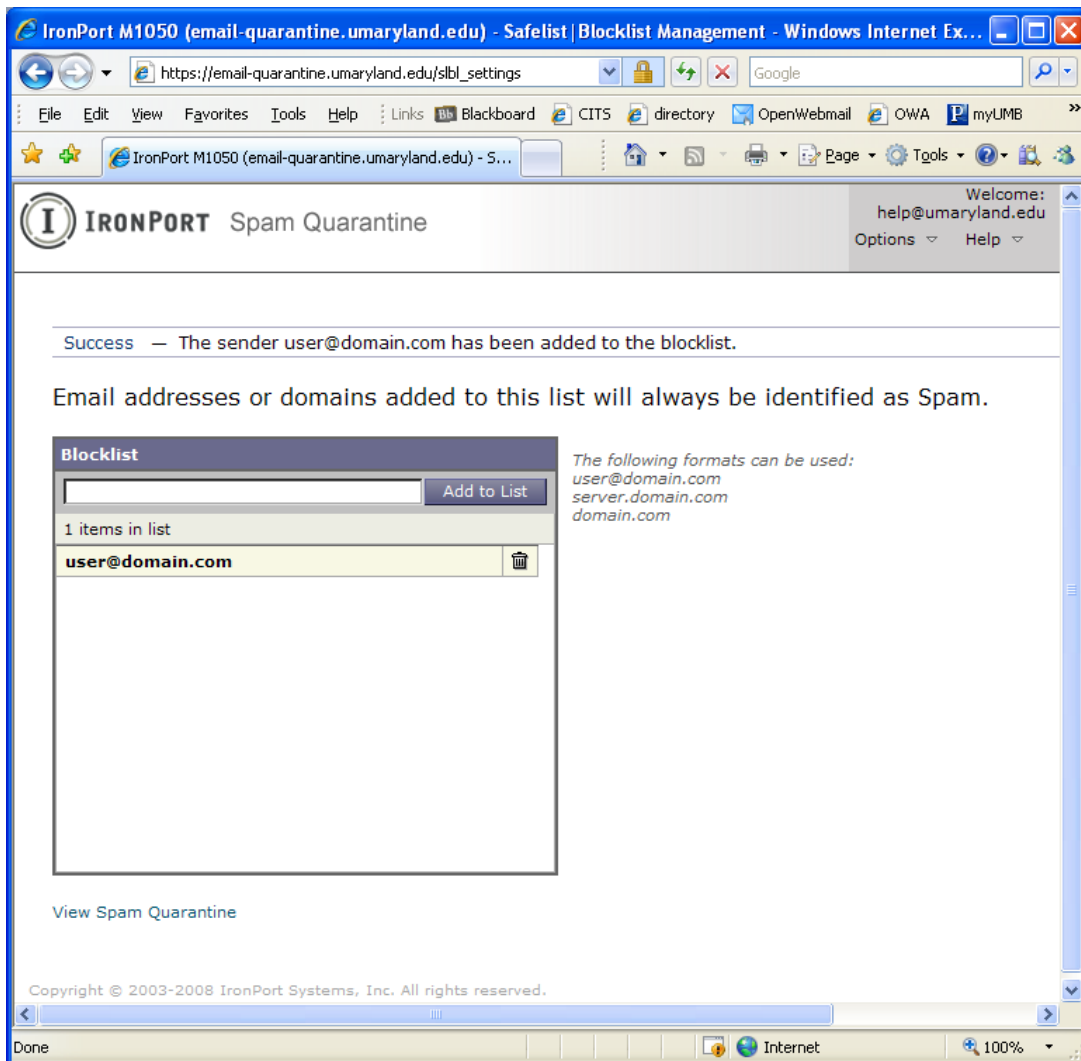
IronPort M1050 (email-quarantine.umaryland.edu) - Safelist|Blocklist Management - Windows Internet Ex...

https://email-quarantine.umaryland.edu/slbl_settings

Google

File Edit View Favorites Tools Help Links Blackboard CITS directory OpenWebmail OWA myUMB

IronPort M1050 (email-quarantine.umaryland.edu) - S...

Page Tools

IRONPORT Spam Quarantine

Welcome: help@umaryland.edu
Options Help

Success — The sender user@domain.com has been added to the blocklist.

Email addresses or domains added to this list will always be identified as Spam.

Blocklist

Add to List

1 items in list

user@domain.com

The following formats can be used:
user@domain.com
server.domain.com
domain.com

View Spam Quarantine

Copyright © 2003-2008 IronPort Systems, Inc. All rights reserved.

Done

Internet

100%